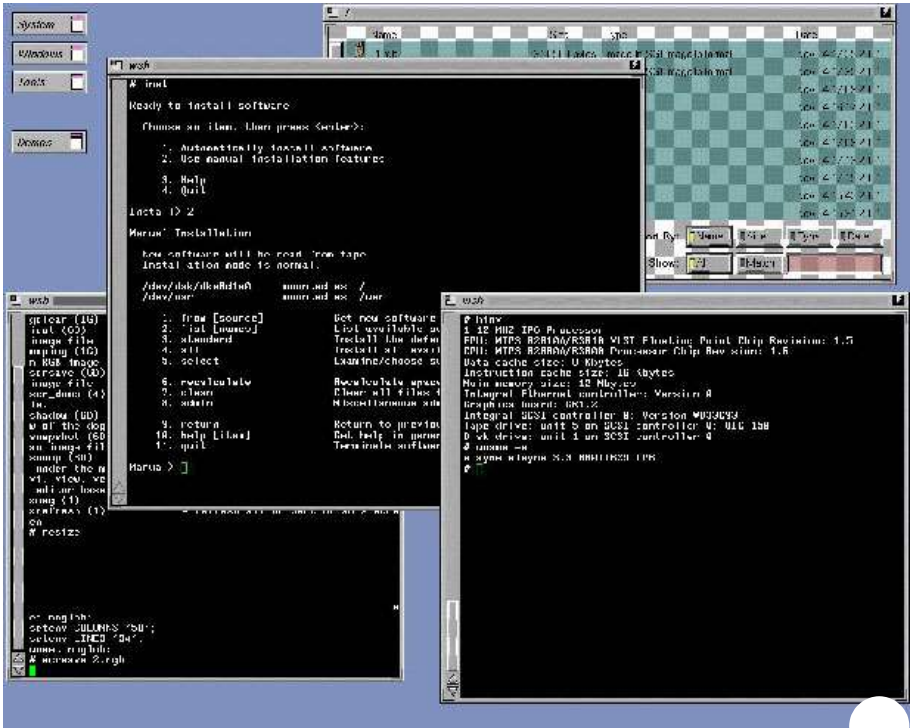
System
Windows
Tools
Demos

/
Name
Size
Type
Date

wsh
# inst
Ready to install software
Choose an item. Then press <enter>:
1. Automatically install software
2. Use manual installation features
3. Help
4. Quit
Inst 1> 2
Manual Installation
New software will be read from tape
Installation mode is normal.
/dev/dsk/dks0d1s0 mounted as /
/dev/usr mounted as /usr
1. from [source] Get new software
2. list [names] List available so
3. standard Install the defa
4. all Install all avai
5. select Examine/choose so
6. recalculate Recalculate space
7. clean Clear all files
8. admin Miscellaneous adm
9. return Return to previo
10. help [item] Get help in gener
11. quit Terminate softwar
Manual > ]

wsh
gclear (1G)
icut (6D)
image file
imgInfo (1G)
n RGB image
scrsave (6D)
image file
scr_dump (4)
le.
shadow (6D)
w of the dog
snapshot (6D)
an image fil
snoop (1)
under the m
xt, view, ve
nd/or base
xsng (1)
xrefresh (1)
en
# resize
cs rnglsh;
setenv COLUMNS '50';
setenv LINES '34';
umask rnglsh;
# ucrsave 2.rgb

wsh
# hinv
1 12 MHZ IP6 Processor
FPU: MIPS R2010A/R3010 VLSI Floating Point Chip Revision: 1.5
CPU: MIPS R2000A/R3000 Processor Chip Revision: 1.6
Data cache size: 8 Kbytes
Instruction cache size: 16 Kbytes
Main memory size: 12 Mbytes
Integral Ethernet controller: Version 0
Graphics board: GR1.2
Integral SCSI controller 0: Version WD33C93
Tape drive: unit 5 on SCSI controller 0: QIC 150
Disk drive: unit 1 on SCSI controller 0
# uname -a
# syms elayne 3.3 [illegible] IP6
# ]